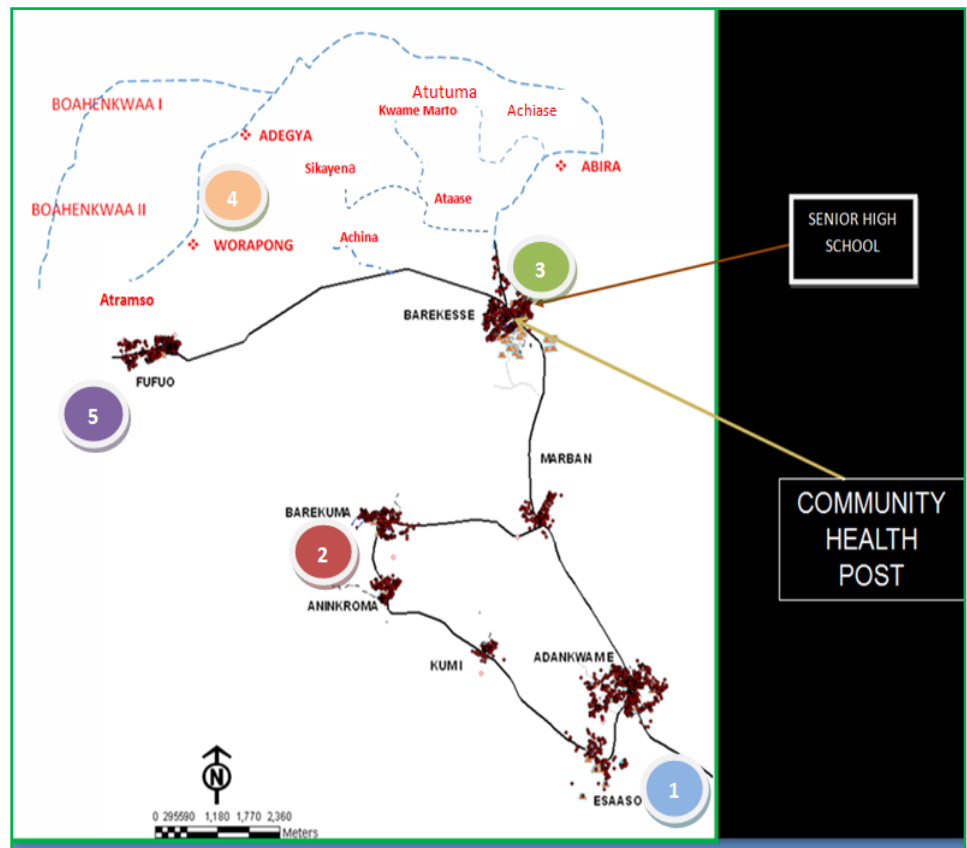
BOAHENKWAA I
BOAHENKWAA II
ADEGYA
Atutuma
Kwame Marto
Achiase
ABIRA
Sikayena
Ataase
4
WORAPONG
Achina
Atramso
3
BAREKESSE
FUFUO
5
MARBAN
BAREKUMA
2
ANINKROMA
KUMI
ADANKWAME
N
0 295590 1,180 1,770 2,360
Meters
ESAASO
1

SENIOR HIGH SCHOOL

COMMUNITY HEALTH POST